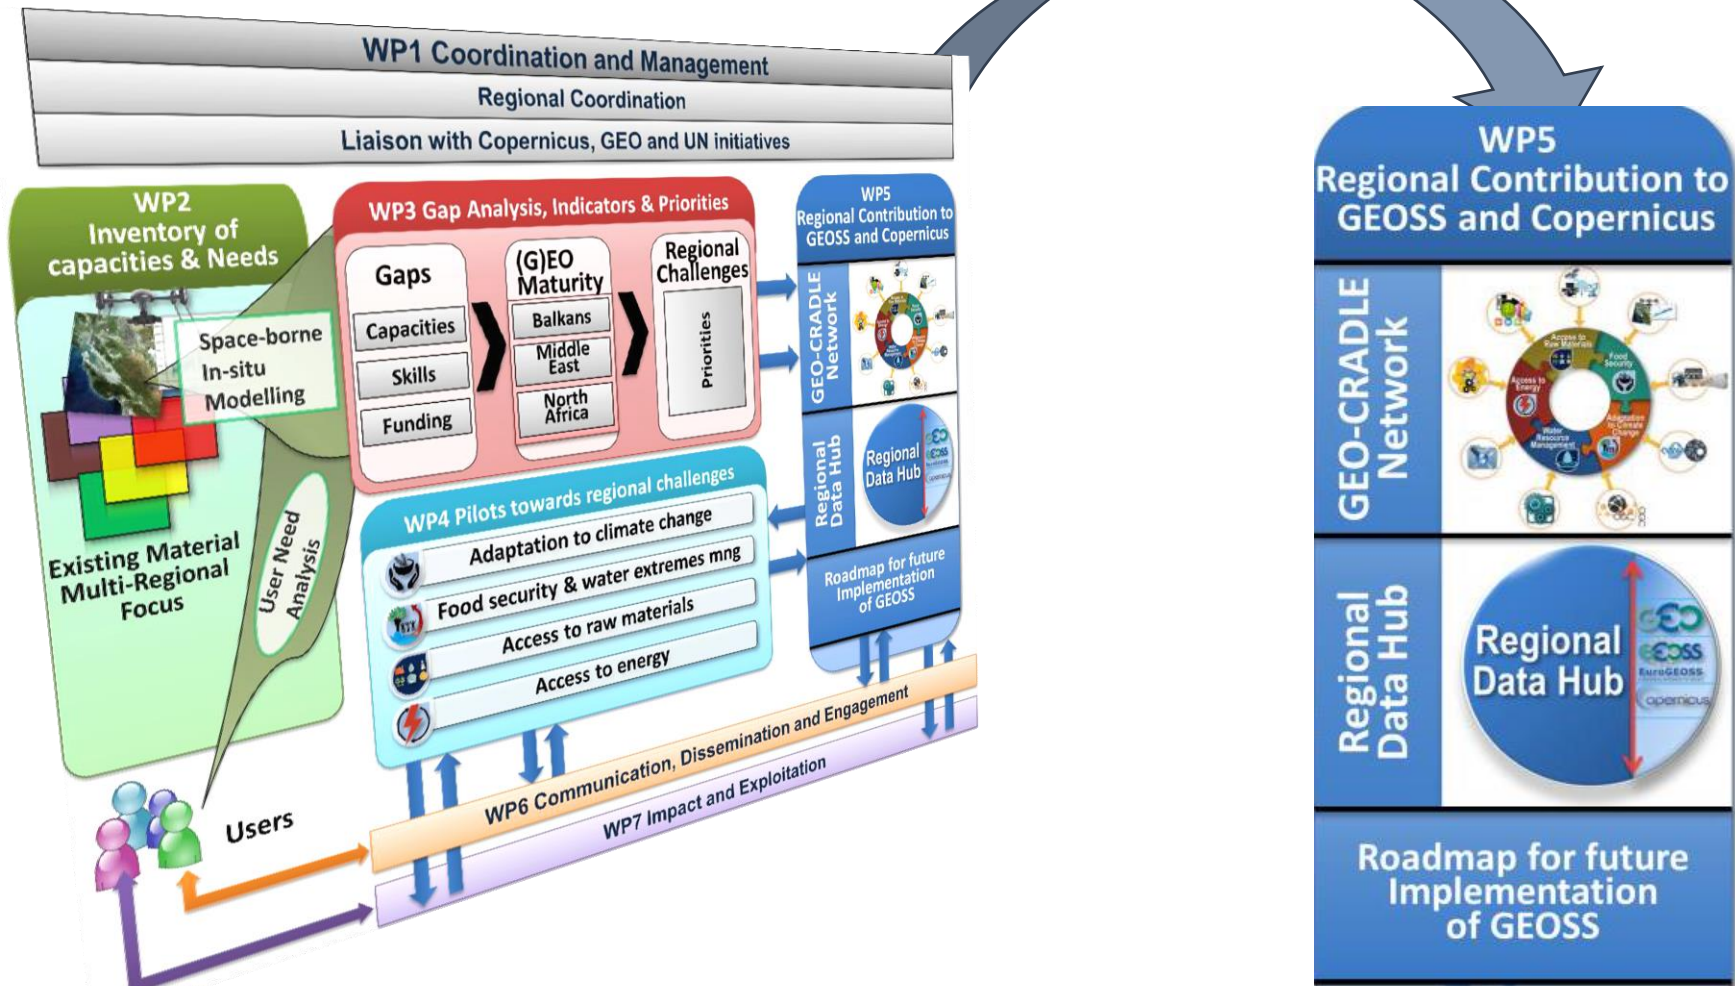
WP1 Coordination and Management

Regional Coordination

Liaison with Copernicus, GEO and UN initiatives

WP2 Inventory of capacities & Needs

Space-borne
In-situ
Modelling

Existing Material Multi-Regional Focus

User Need Analysis

Users

WP3 Gap Analysis, Indicators & Priorities

Gaps

Capacities

Skills

Funding

(G)EO Maturity

Balkans

Middle East

North Africa

Regional Challenges

Priorities

WP4 Pilots towards regional challenges

Adaptation to climate change

Food security & water extremes mng

Access to raw materials

Access to energy

WP5 Regional Contribution to GEOSS and Copernicus

GEO-CRADLE Network

Regional Data Hub

Regional Data Hub

Roadmap for future Implementation of GEOSS

WP6 Communication, Dissemination and Engagement

WP7 Impact and Exploitation

WP5
Regional Contribution to GEOSS and Copernicus

GEO-CRADLE Network

Access to Raw Materials

Food Security

Access to Energy

Adaptation to Climate Change

Water Resource Management

Regional Data Hub

Regional Data Hub

GEO

GEOSS

EuroGEOSS

opernicus

Roadmap for future Implementation of GEOSS